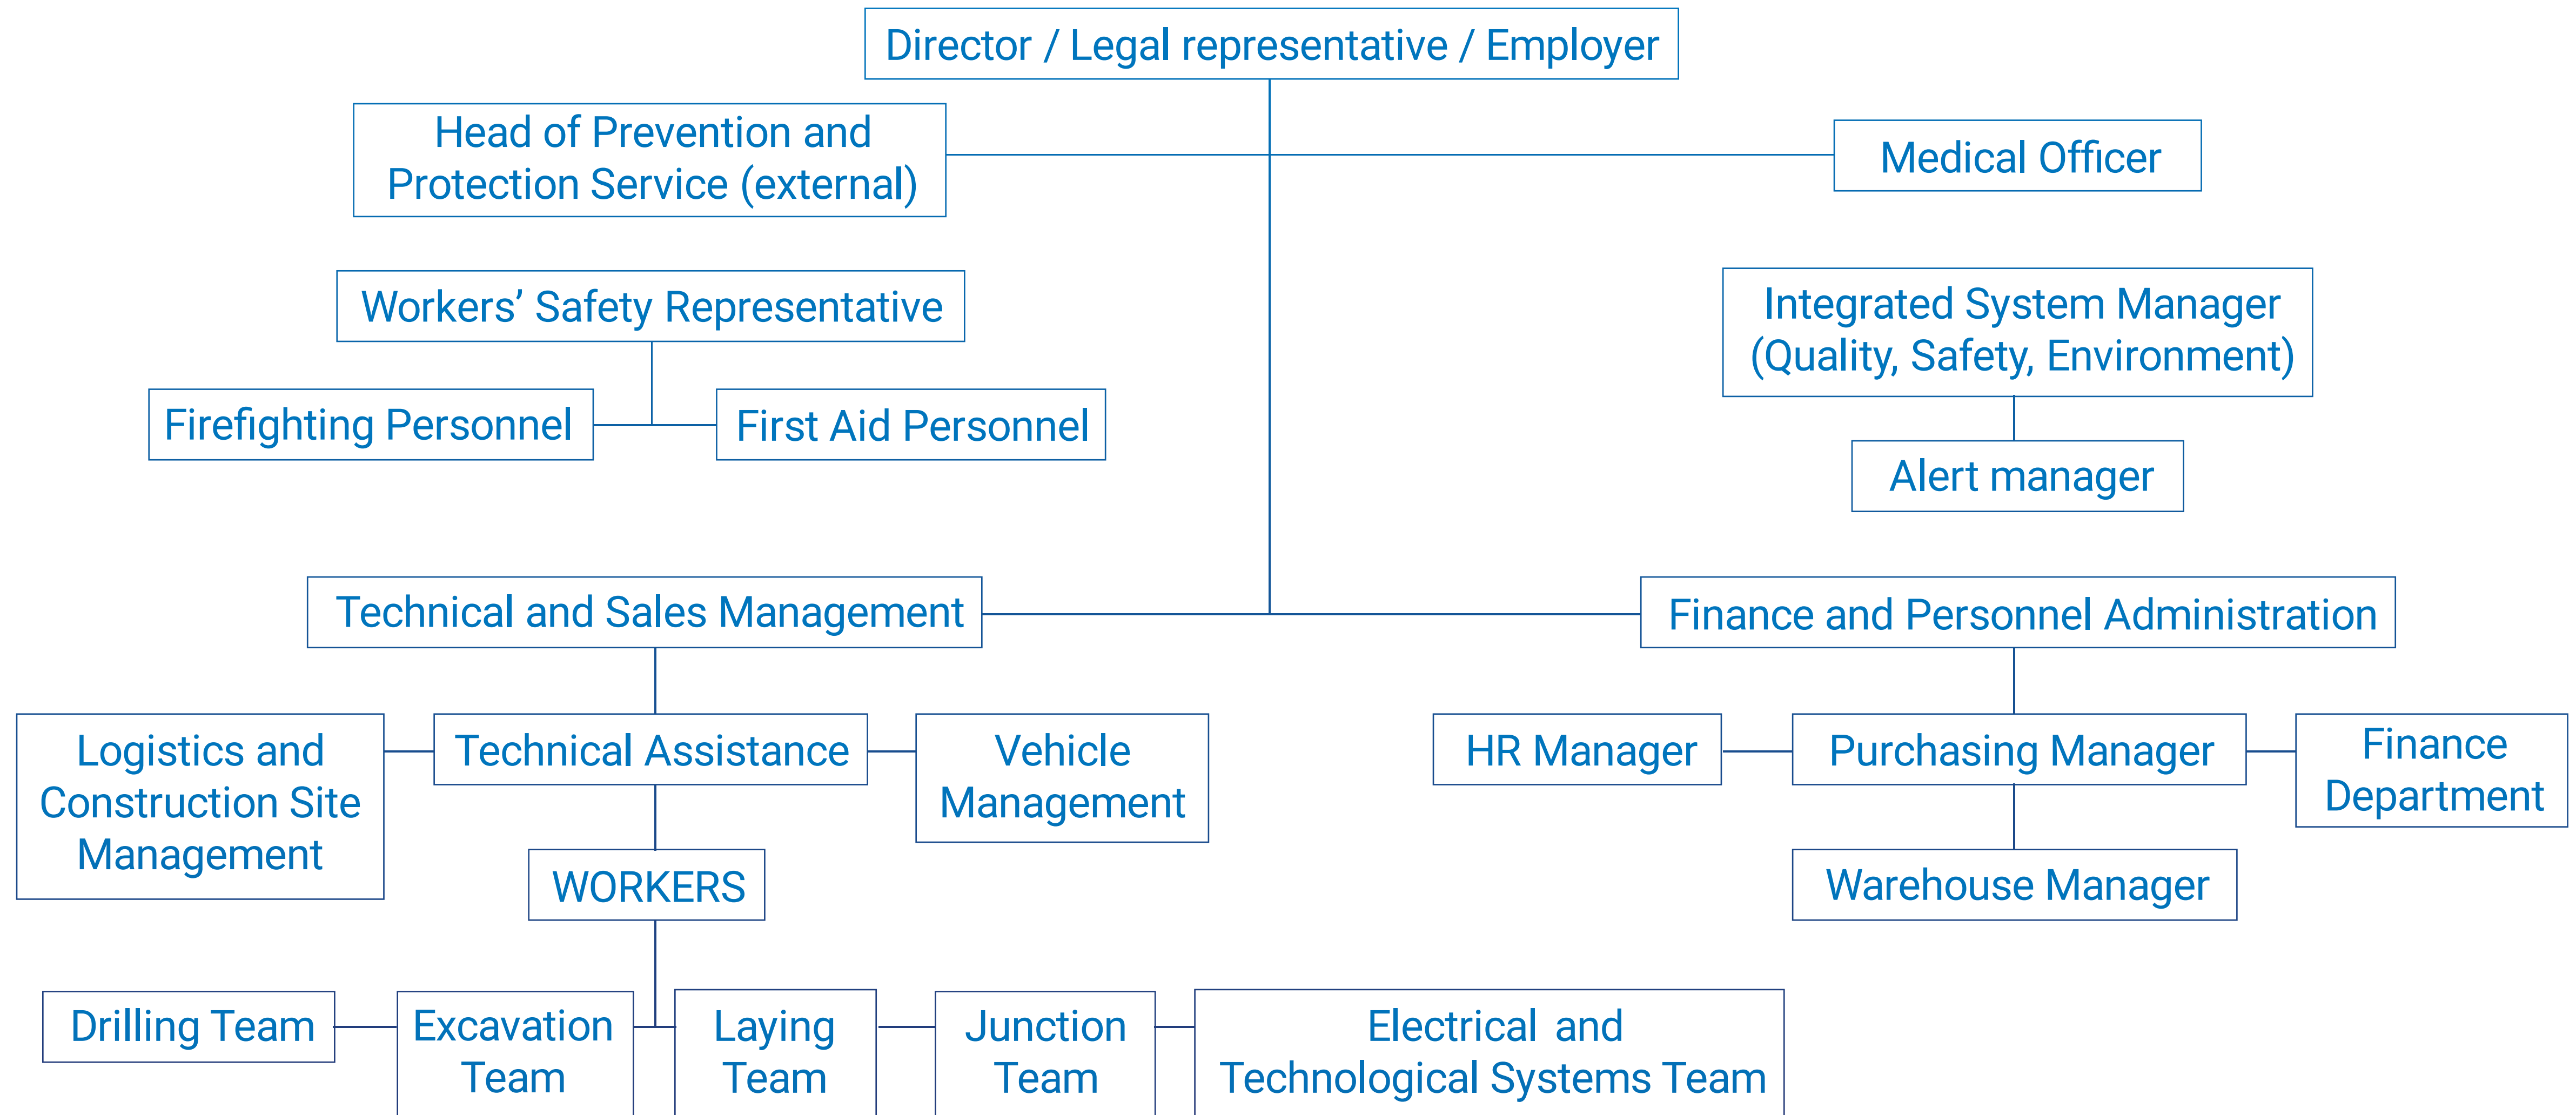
Director / Legal representative / Employer

Head of Prevention and Protection Service (external)

Medical Officer

Workers’ Safety Representative

Integrated System Manager (Quality, Safety, Environment)

Firefighting Personnel

First Aid Personnel

Alert manager

Technical and Sales Management

Finance and Personnel Administration

Logistics and Construction Site Management

Technical Assistance

Vehicle Management

HR Manager

Purchasing Manager

Finance Department

WORKERS

Warehouse Manager

Drilling Team

Excavation Team

Laying Team

Junction Team

Electrical and Technological Systems Team